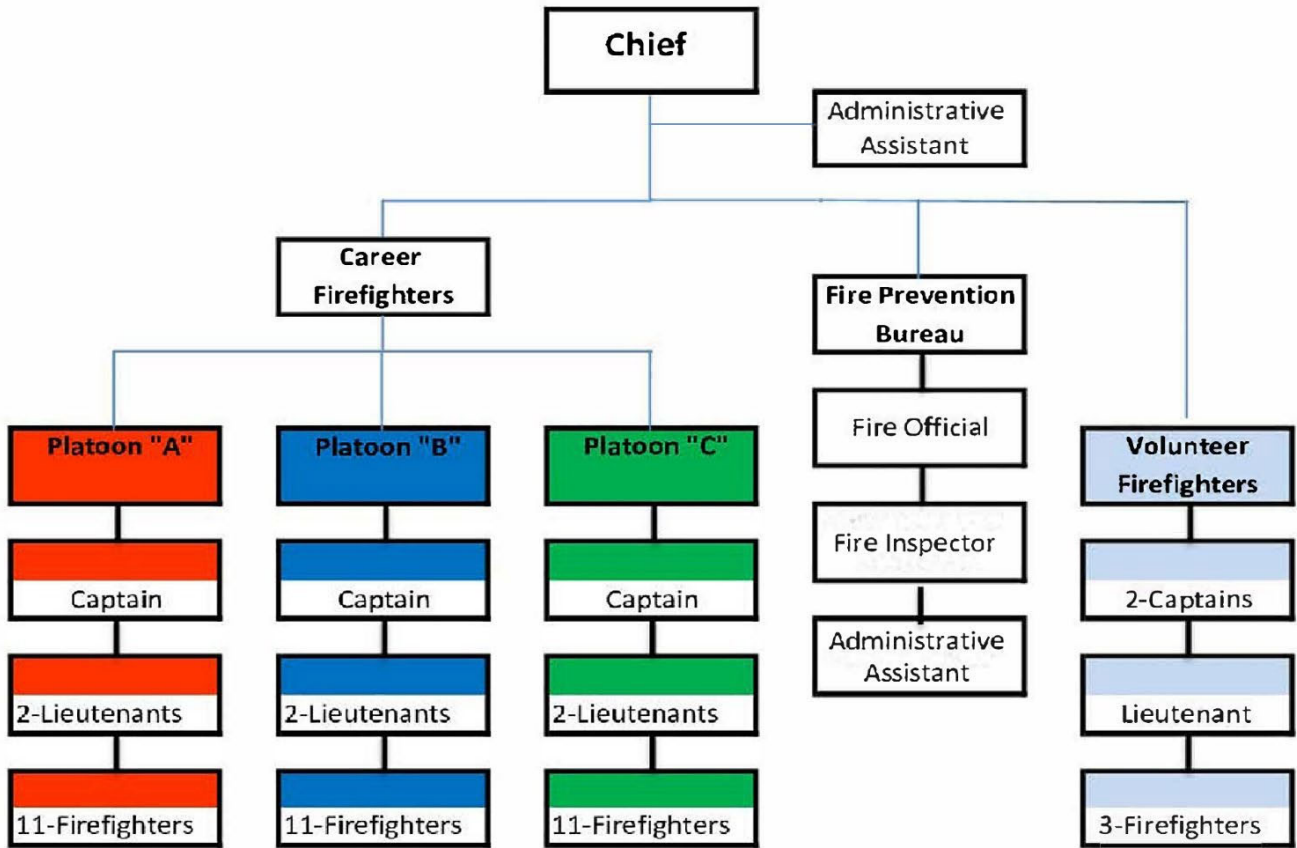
Chief

Administrative Assistant

Career Firefighters

Fire Prevention Bureau

Platoon "A"

Captain

2-Lieutenants

11-Firefighters

Platoon "B"

Captain

2-Lieutenants

11-Firefighters

Platoon "C"

Captain

2-Lieutenants

11-Firefighters

Fire Official

Fire Inspector

Administrative Assistant

Volunteer Firefighters

2-Captains

Lieutenant

3-Firefighters